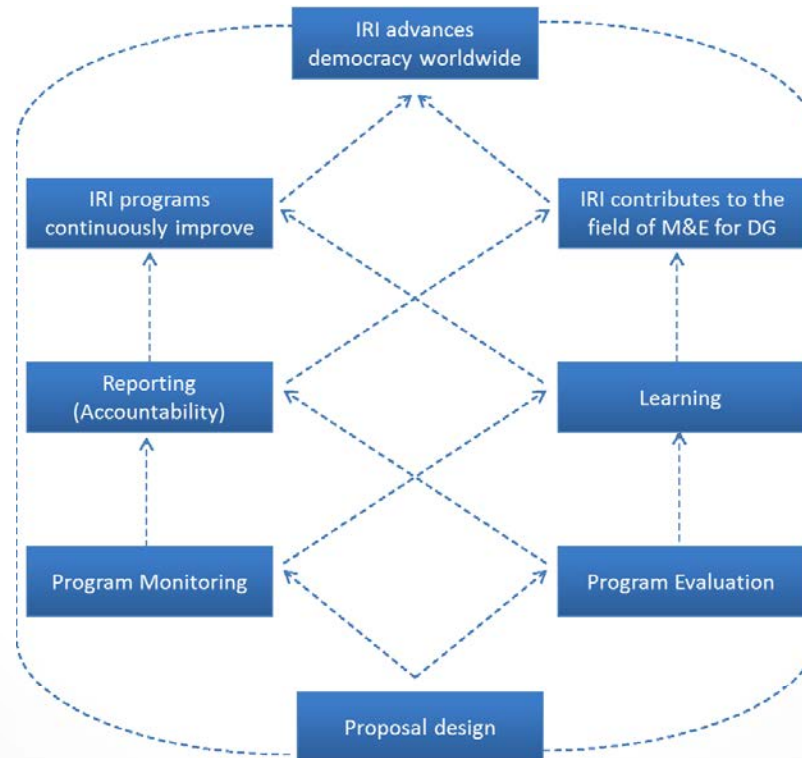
IRI advances democracy worldwide

IRI programs continuously improve

IRI contributes to the field of M&E for DG

Reporting (Accountability)

Learning

Program Monitoring

Program Evaluation

Proposal design